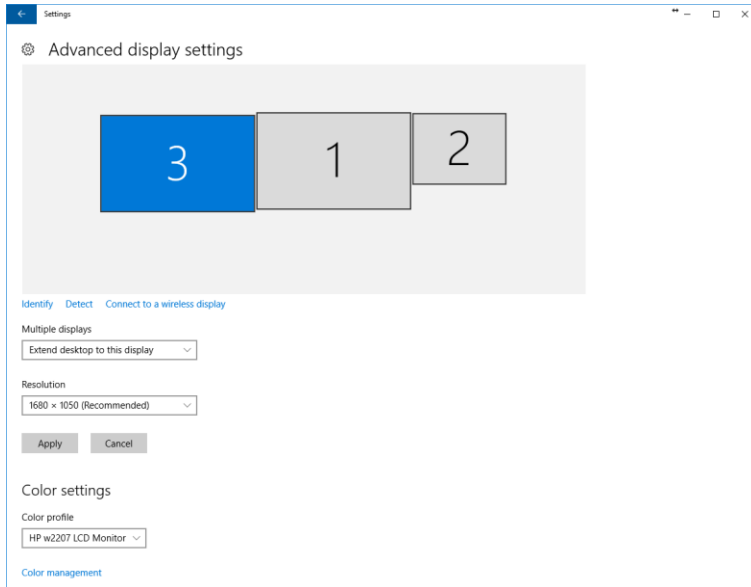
Settings

Advanced display settings

3

1

2

Identify Detect Connect to a wireless display

Multiple displays

Extend desktop to this display

Resolution

1680 × 1050 (Recommended)

Apply Cancel

Color settings

Color profile

HP w2207 LCD Monitor

Color management